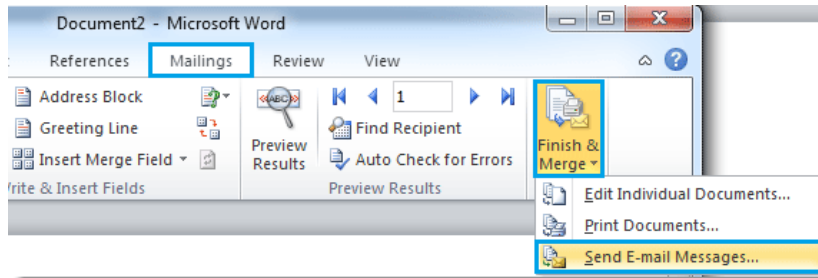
Document2 - Microsoft Word

References
Mailings
Review
View

Address Block
Greeting Line
Insert Merge Field
Write & Insert Fields

ABC
Preview Results

1
Find Recipient
Auto Check for Errors
Preview Results

Finish & Merge

Edit Individual Documents...
Print Documents...
Send E-mail Messages...